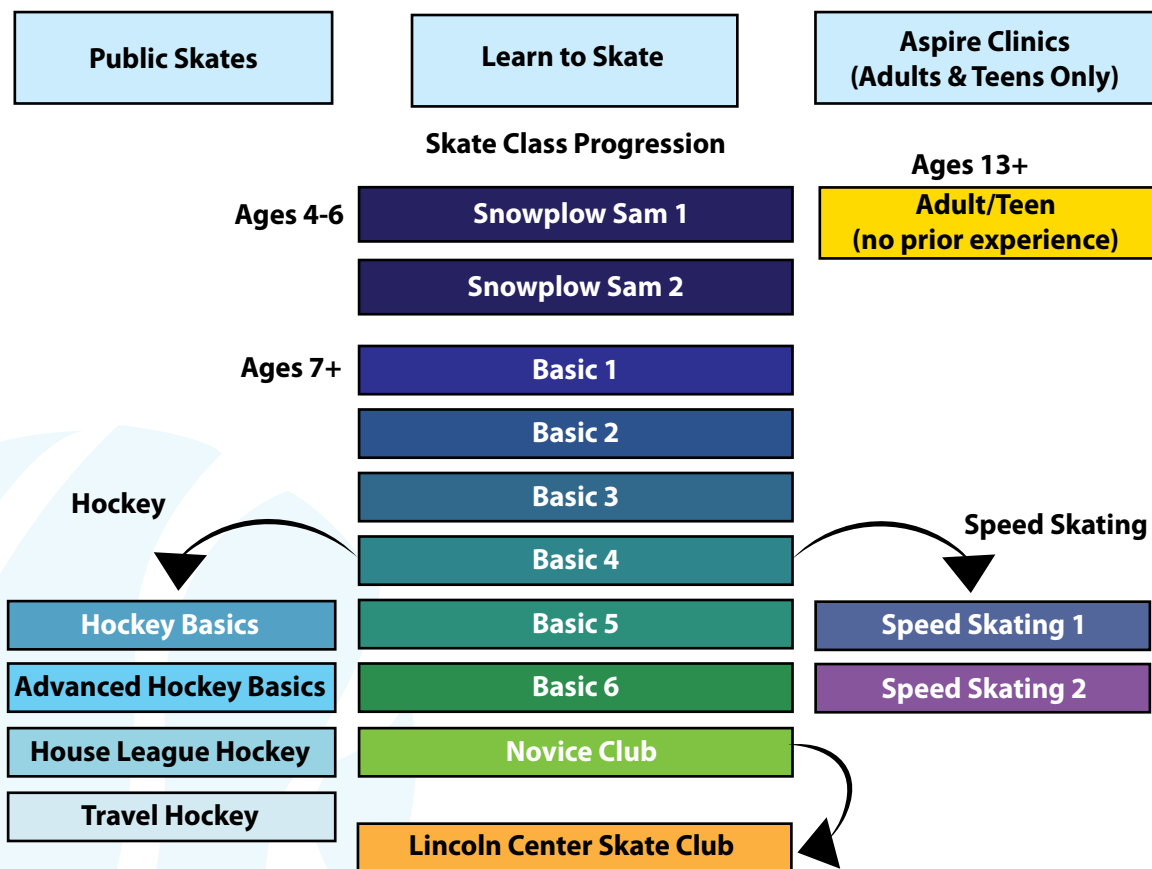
Public Skates

Learn to Skate

Aspire Clinics (Adults & Teens Only)

Skate Class Progression

Ages 13+

Ages 4-6

Snowplow Sam 1

Adult/Teen (no prior experience)

Snowplow Sam 2

Ages 7+

Basic 1

Basic 2

Basic 3

Hockey

Speed Skating

Basic 4

Hockey Basics

Basic 5

Speed Skating 1

Advanced Hockey Basics

Basic 6

Speed Skating 2

House League Hockey

Novice Club

Travel Hockey

Lincoln Center Skate Club